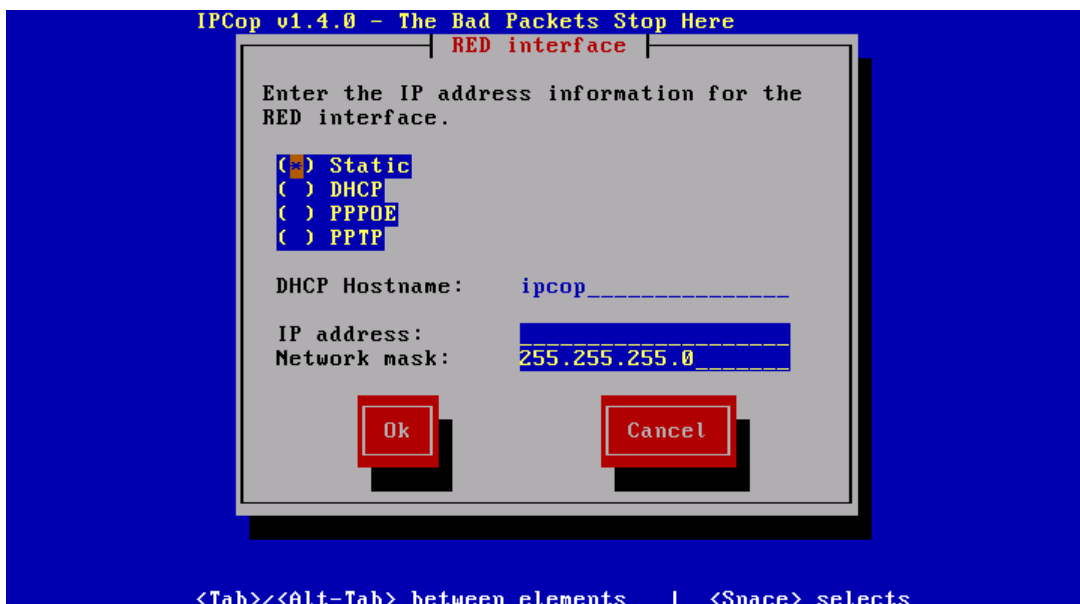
IPCop v1.4.0 - The Bad Packets Stop Here

RED interface

Enter the IP address information for the RED interface.

(*) Static
( ) DHCP
( ) PPPOE
( ) PPTP

DHCP Hostname: ipcop______________

IP address: ____________________
Network mask: 255.255.255.0______

Ok

Cancel

<Tab>/<Alt-Tab> between elements | <Space> selects